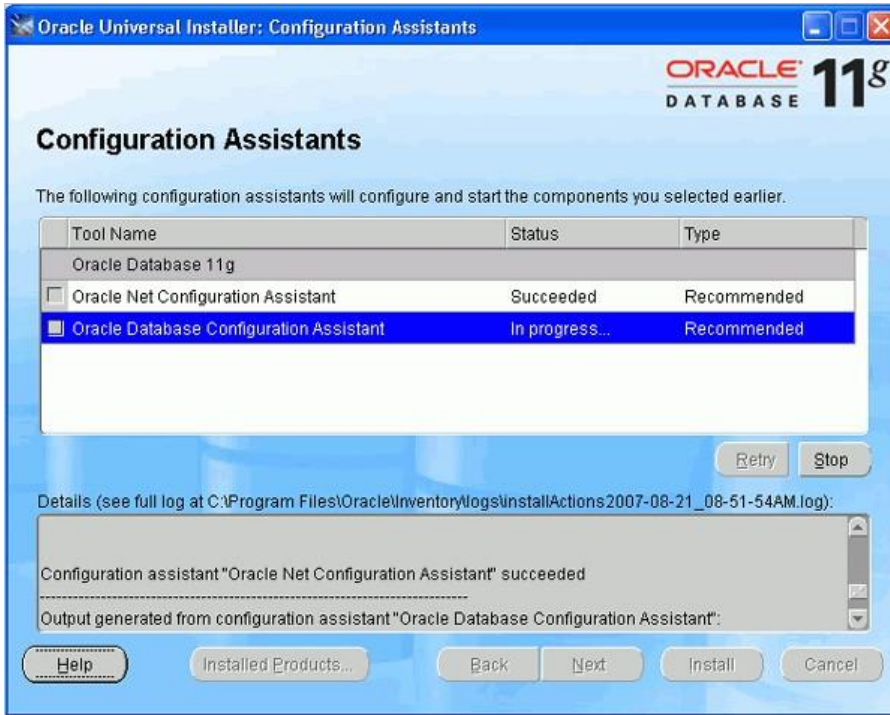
Oracle Universal Installer: Configuration Assistants

ORACLE DATABASE 11g

Configuration Assistants

The following configuration assistants will configure and start the components you selected earlier.

| Tool Name | Status | Type |
|---|---|---|
| Oracle Database 11g | | |
| Oracle Net Configuration Assistant | Succeeded | Recommended |
| Oracle Database Configuration Assistant | In progress... | Recommended |

Retry Stop

Details (see full log at C:\Program Files\Oracle\Inventory\logs\installActions2007-08-21_08-51-54AM.log):

Configuration assistant "Oracle Net Configuration Assistant" succeeded
--------------------------------------------------------------------------------
Output generated from configuration assistant "Oracle Database Configuration Assistant":

Help Installed Products... Back Next Install Cancel